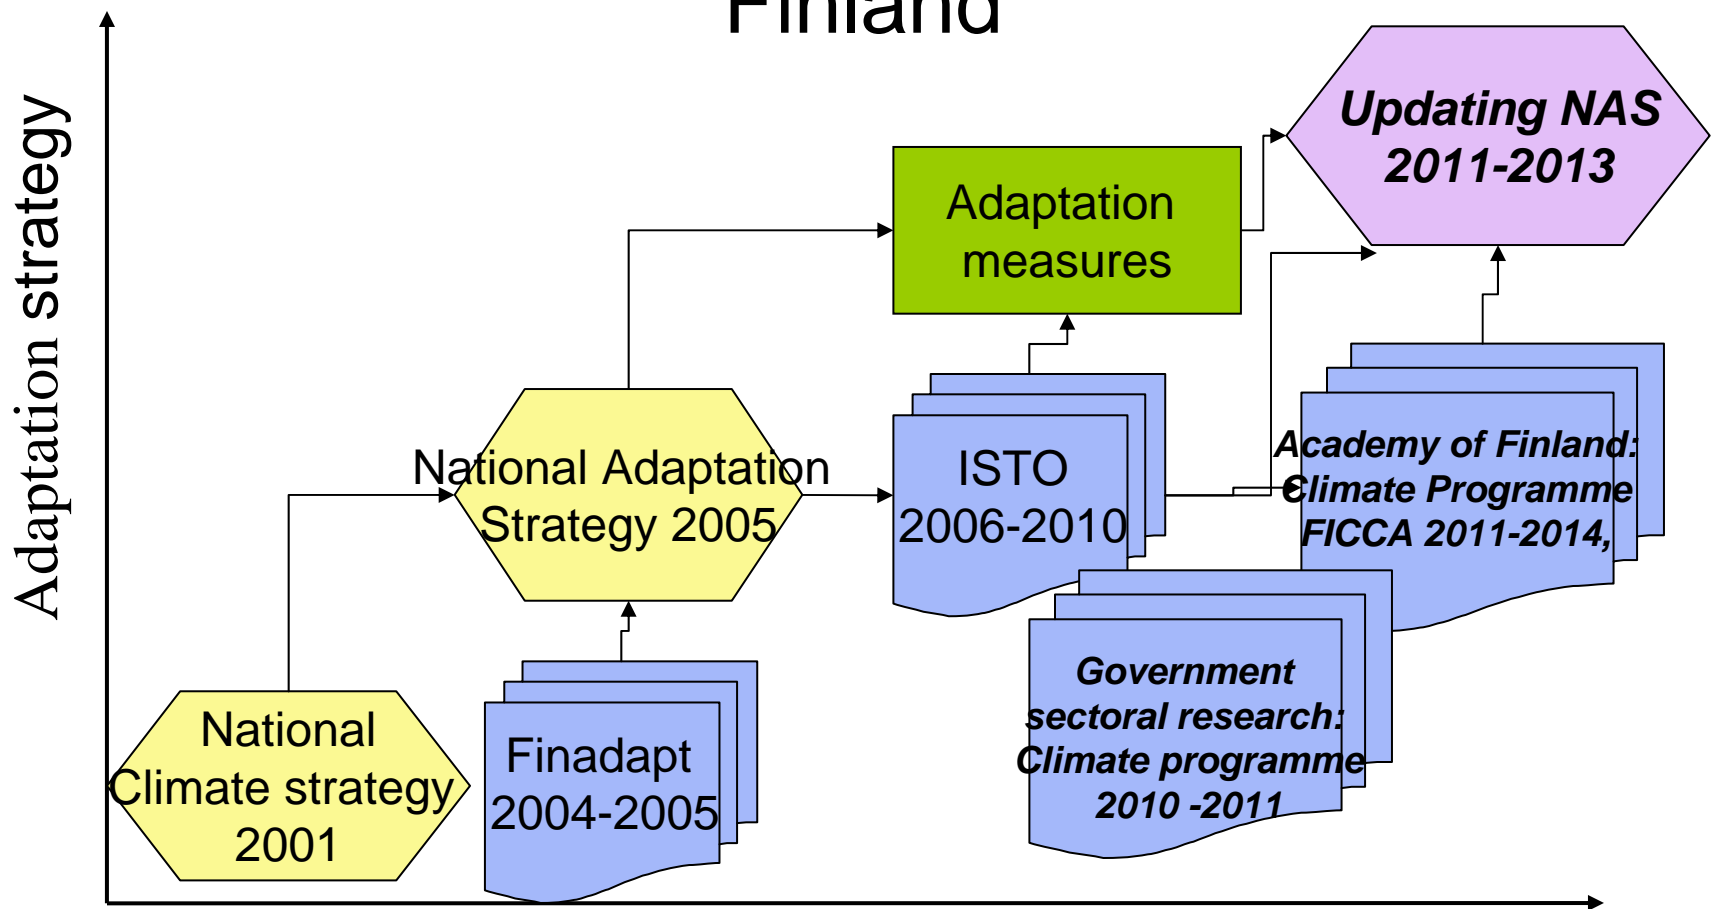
Finland

Adaptation strategy

Updating NAS 2011-2013

Adaptation measures

National Adaptation Strategy 2005

ISTO 2006-2010

Academy of Finland: Climate Programme FICCA 2011-2014,

Government sectoral research: Climate programme 2010 -2011

National Climate strategy 2001

Finadapt 2004-2005